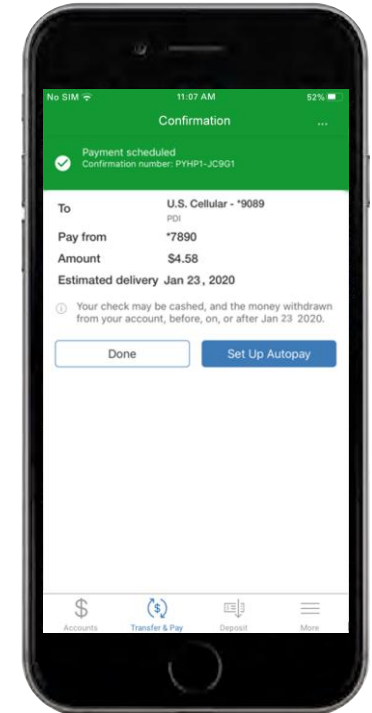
No SIM 11:07 AM 52%

Confirmation ...

Payment scheduled
Confirmation number: PYHP1-JC9G1

To U.S. Cellular - *9089
PDI

Pay from *7890

Amount $4.58

Estimated delivery Jan 23, 2020

Your check may be cashed, and the money withdrawn from your account, before, on, or after Jan 23 2020.

Done

Set Up Autopay

Accounts

Transfer & Pay

Deposit

More